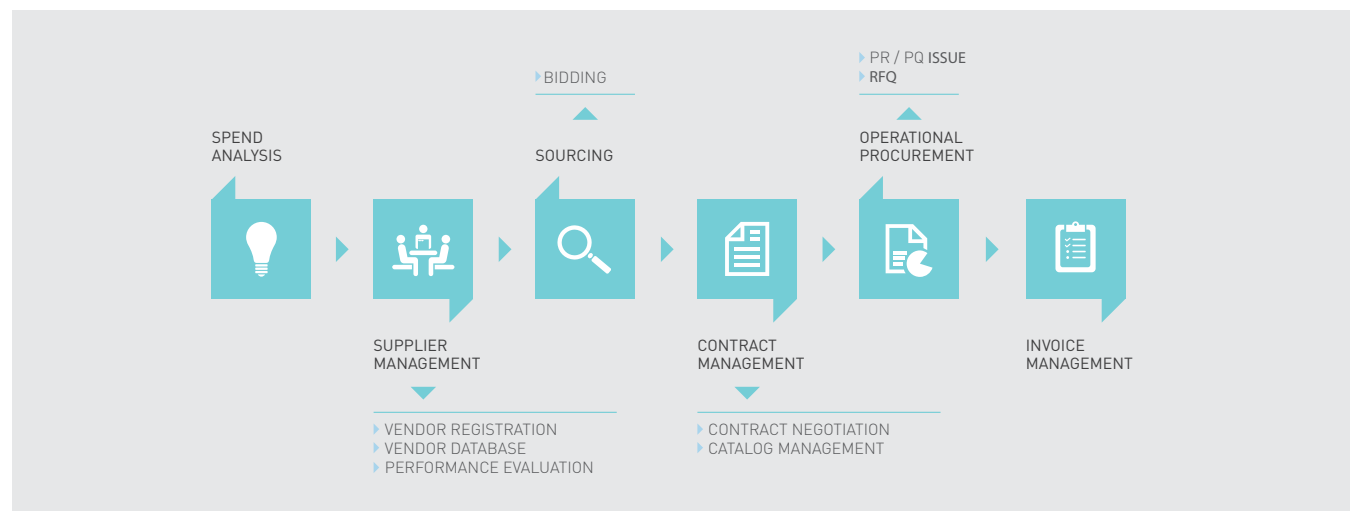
SPEND ANALYSIS

SUPPLIER MANAGEMENT

VENDOR REGISTRATION
VENDOR DATABASE
PERFORMANCE EVALUATION

BIDDING

SOURCING

CONTRACT MANAGEMENT

CONTRACT NEGOTIATION
CATALOG MANAGEMENT

PR / PQ ISSUE
RFQ

OPERATIONAL PROCUREMENT

INVOICE MANAGEMENT